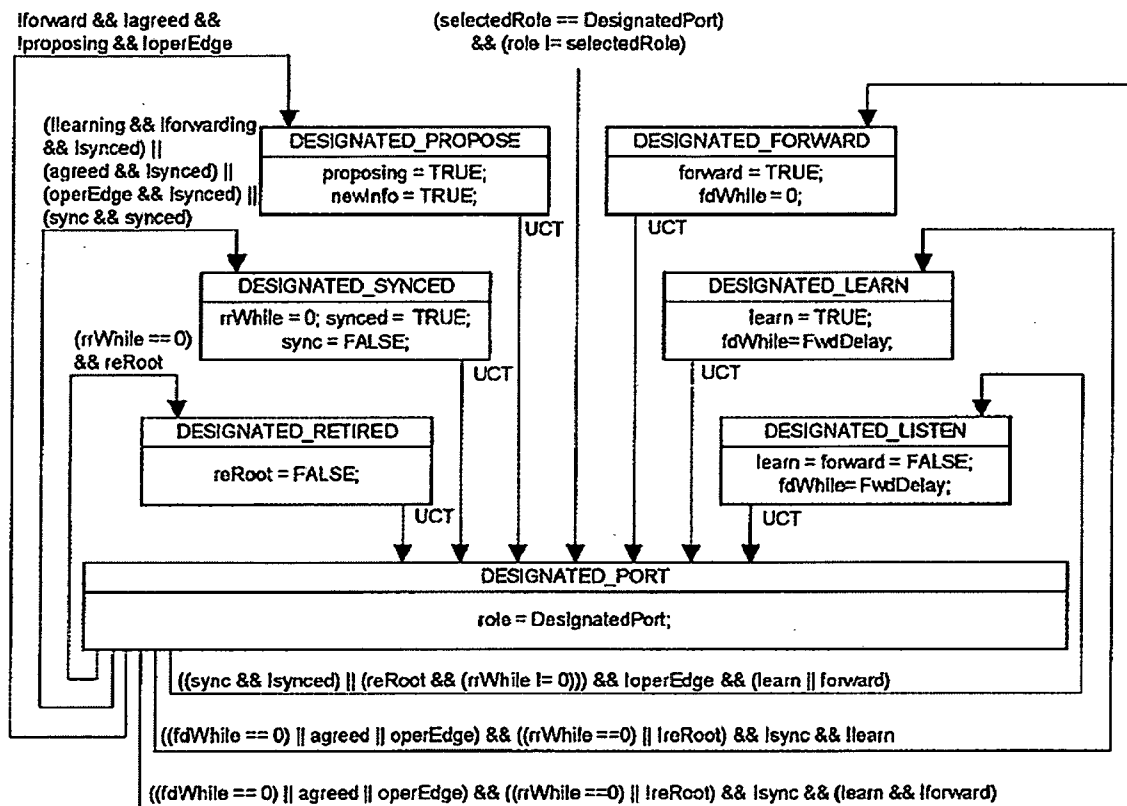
!forward && !agreed && !proposing && !operEdge

(selectedRole == DesignatedPort) && (role != selectedRole)

(!learning && !forwarding && !synced) || (agreed && !synced) || (operEdge && !synced) || (sync && synced)

DESIGNATED_PROPOSE

proposing = TRUE;
newInfo = TRUE;

UCT

DESIGNATED_FORWARD

forward = TRUE;
fdWhile = 0;

UCT

DESIGNATED_SYNCED

rrWhile = 0; synced = TRUE;
sync = FALSE;

UCT

DESIGNATED_LEARN

learn = TRUE;
fdWhile= FwdDelay;

UCT

(rrWhile == 0) && reRoot

DESIGNATED_RETIRED

reRoot = FALSE;

UCT

DESIGNATED_LISTEN

learn = forward = FALSE;
fdWhile= FwdDelay;

UCT

DESIGNATED_PORT

role = DesignatedPort;

((sync && !synced) || (reRoot && (rrWhile != 0))) && !operEdge && (learn || forward)

((fdWhile == 0) || agreed || operEdge) && ((rrWhile ==0) || !reRoot) && !sync && !learn

(((fdWhile == 0) || agreed || operEdge) && ((rrWhile ==0) || !reRoot) && !sync && (learn && !forward)